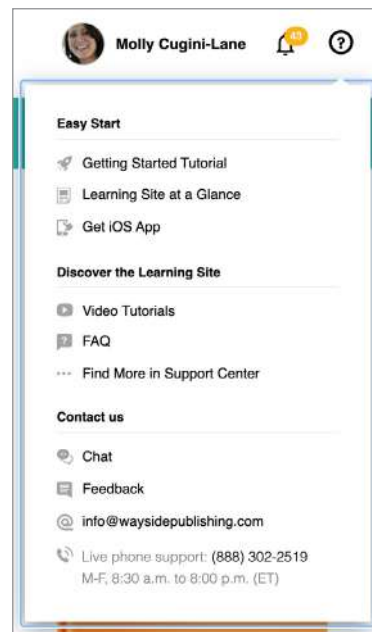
Molly Cugini-Lane 43 ?

Easy Start

Getting Started Tutorial

Learning Site at a Glance

Get iOS App

Discover the Learning Site

Video Tutorials

FAQ

Find More in Support Center

Contact us

Chat

Feedback

info@waysidepublishing.com

Live phone support: (888) 302-2519
M-F, 8:30 a.m. to 8:00 p.m. (ET)